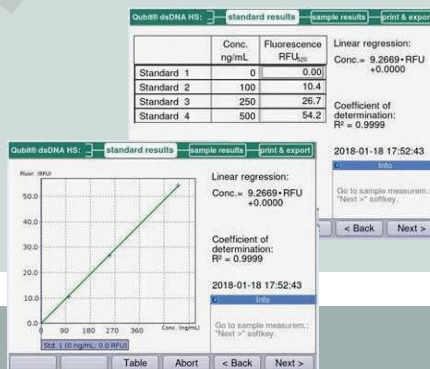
Qubit® dsDNA HS: standard results sample results print & export

| | Conc. ng/mL | Fluorescence RFU$_{525}$ |
|---|---|---|
| Standard 1 | 0 | 0.00 |
| Standard 2 | 100 | 10.4 |
| Standard 3 | 250 | 26.7 |
| Standard 4 | 500 | 54.2 |

Linear regression:
Conc.= 9.2669 • RFU +0.0000

Coefficient of determination:
R² = 0.9999

2018-01-18 17:52:43

Info

Go to sample measurem.: "Next >" softkey.

< Back Next >

Qubit® dsDNA HS: standard results sample results print & export

Fluor. (RFU)

50.0
40.0
30.0
20.0
10.0
0.0

0 90 180 270 360 Conc. (ng/mL)

Std. 1 (0 ng/mL; 0.0 RFU)

Linear regression:
Conc.= 9.2669 • RFU +0.0000

Coefficient of determination:
R² = 0.9999

2018-01-18 17:52:43

Info

Go to sample measurem.: "Next >" softkey.

Table Abort < Back Next >